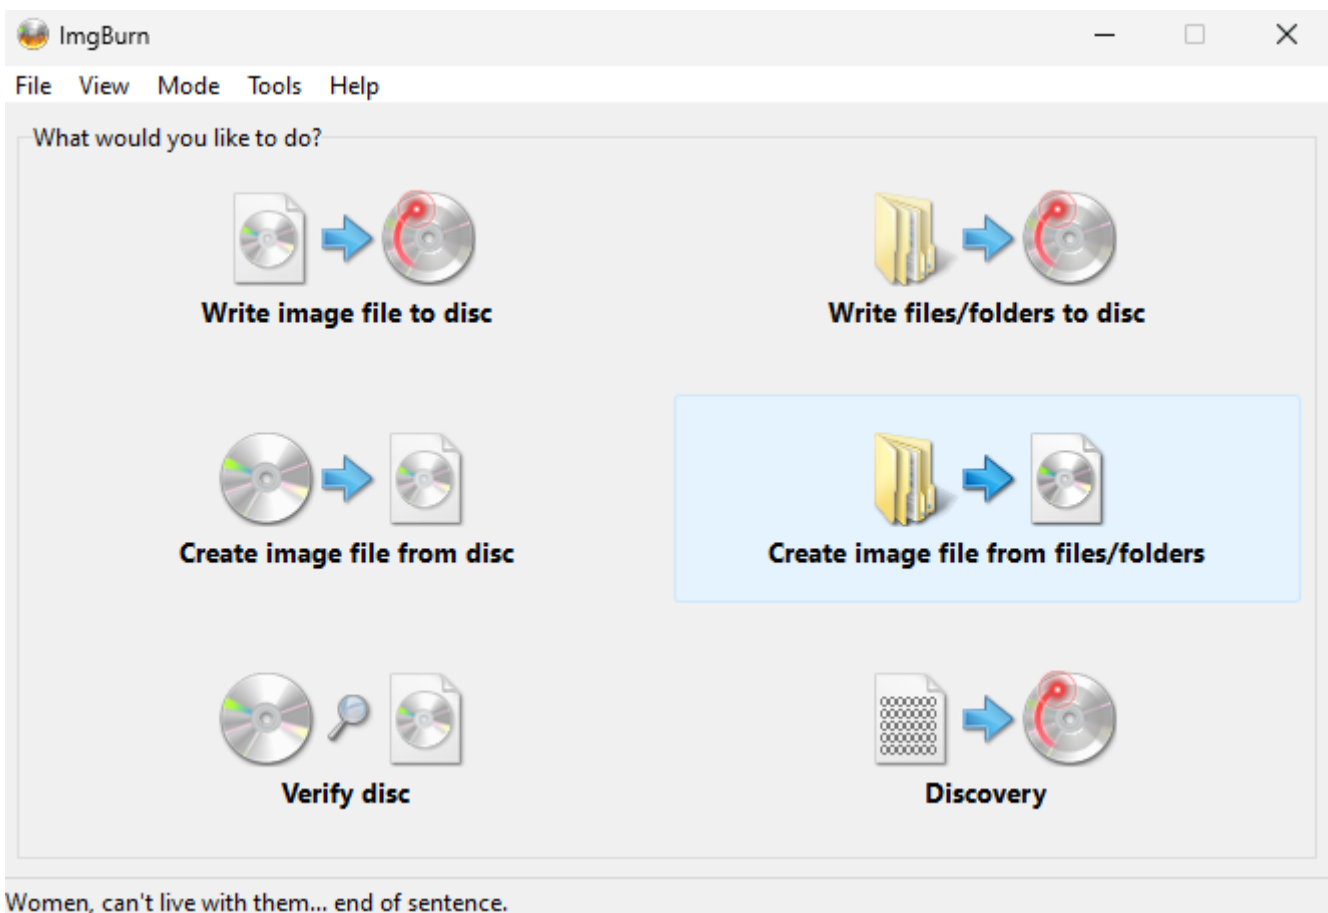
ImgBurn

File View Mode Tools Help

What would you like to do?

Write image file to disc

Write files/folders to disc

Create image file from disc

Create image file from files/folders

Verify disc

Discovery

Women, can't live with them... end of sentence.